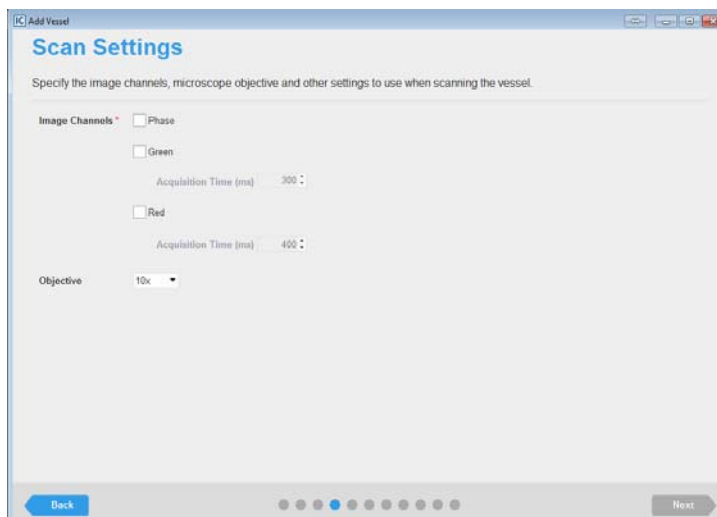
Add Vessel

Scan Settings

Specify the image channels, microscope objective and other settings to use when scanning the vessel.

Image Channels * Phase

Green

Acquisition Time (ms) 300

Red

Acquisition Time (ms) 400

Objective 10x

Back

Next